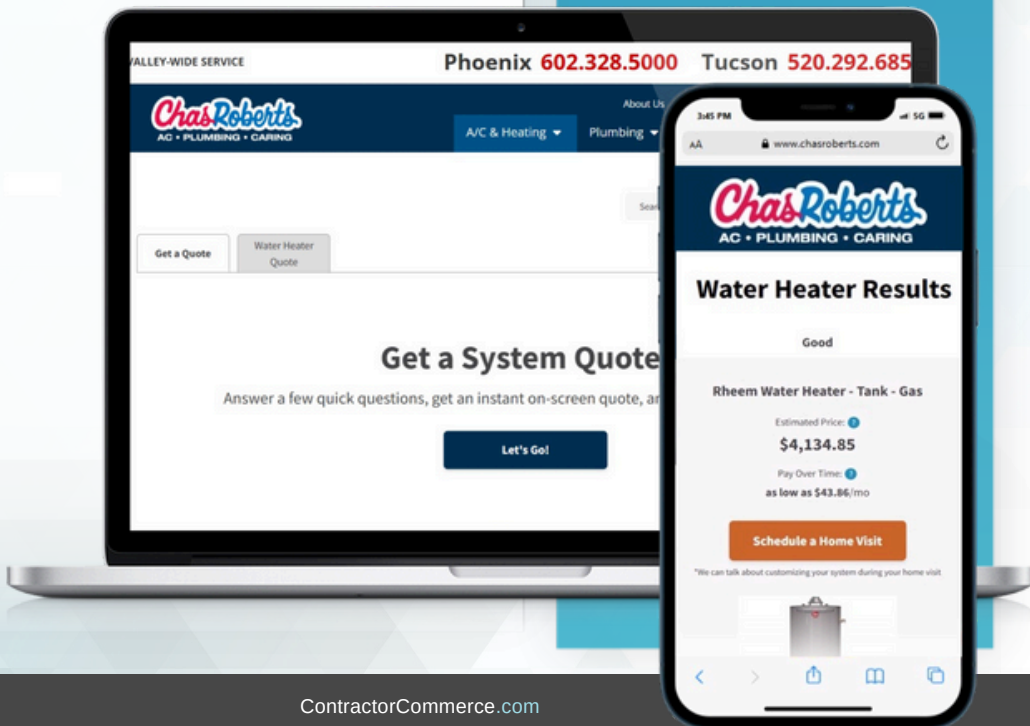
VALLEY-WIDE SERVICE

Phoenix 602.328.5000 Tucson 520.292.685

ChasRoberts
AC • PLUMBING • CARING

About Us

A/C & Heating Plumbing

Sear

Get a Quote

Water Heater Quote

Get a System Quote

Answer a few quick questions, get an instant on-screen quote, ar

Let's Go!

3:45 PM

5G

AA www.chasroberts.com

ChasRoberts
AC • PLUMBING • CARING

Water Heater Results

Good

Rheem Water Heater - Tank - Gas

Estimated Price:

$4,134.85

Pay Over Time:

as low as $43.86/mo

Schedule a Home Visit

*We can talk about customizing your system during your home visit

ContractorCommerce.com